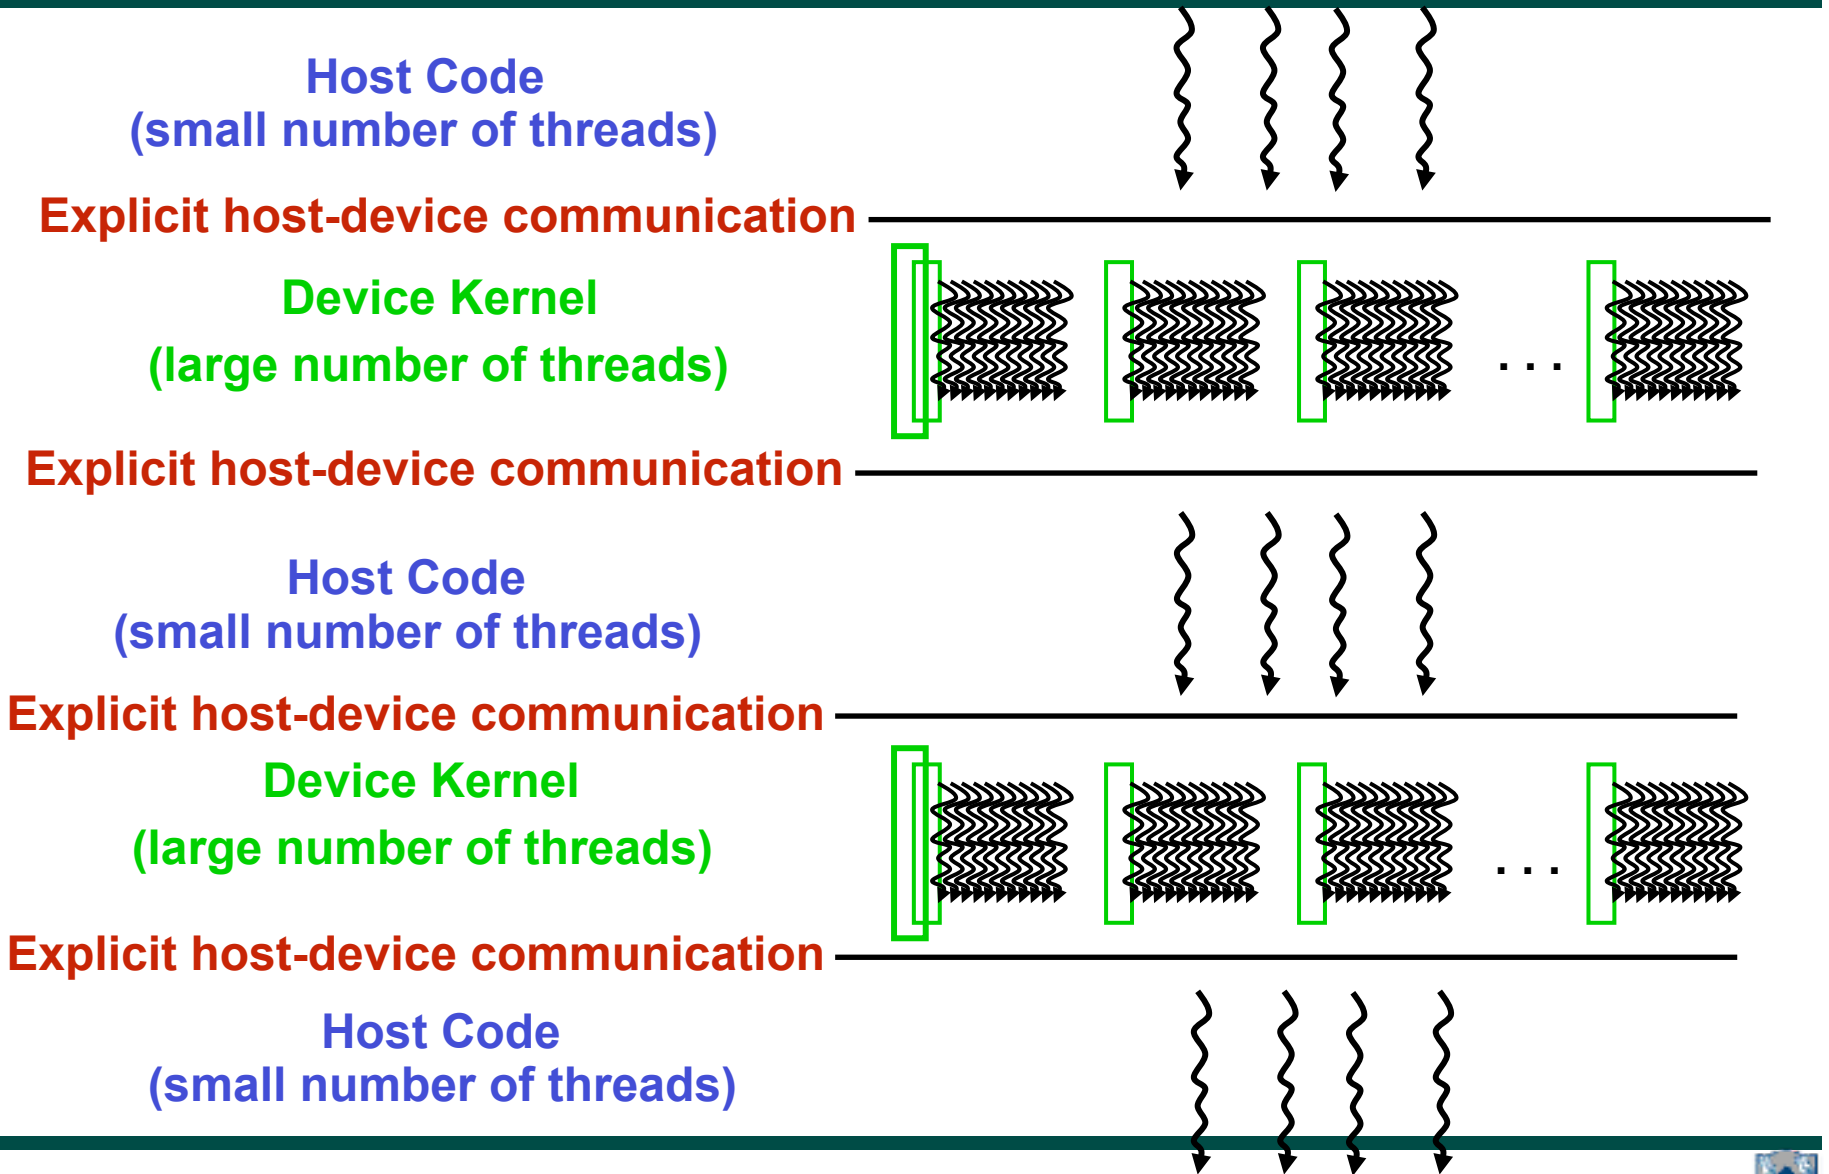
Host Code
(small number of threads)

Explicit host-device communication

Device Kernel
(large number of threads)

. . .

Explicit host-device communication

Host Code
(small number of threads)

Explicit host-device communication

Device Kernel
(large number of threads)

. . .

Explicit host-device communication

Host Code
(small number of threads)